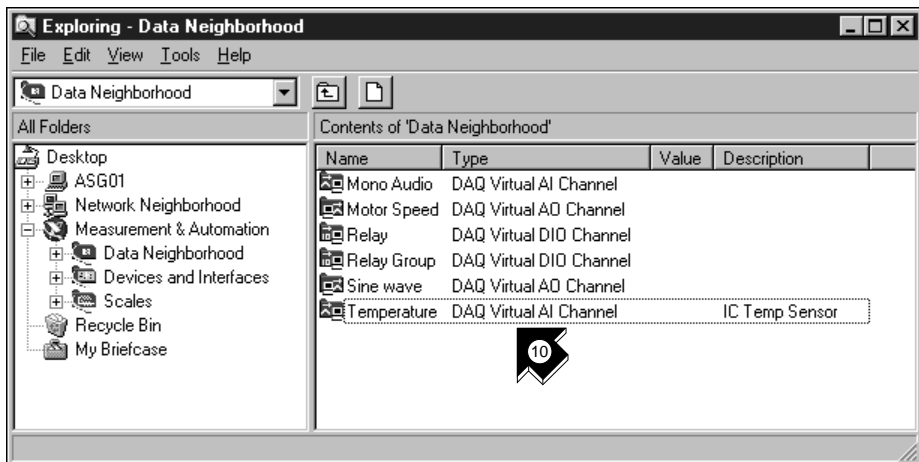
Exploring - Data Neighborhood

File Edit View Tools Help

Data Neighborhood

All Folders

Contents of 'Data Neighborhood'

Desktop
ASG01
Network Neighborhood
Measurement & Automation
Data Neighborhood
Devices and Interfaces
Scales
Recycle Bin
My Briefcase

| Name | Type | Value | Description |
|---|---|---|---|
| Mono Audio | DAQ Virtual AI Channel | | |
| Motor Speed | DAQ Virtual AO Channel | | |
| Relay | DAQ Virtual DIO Channel | | |
| Relay Group | DAQ Virtual DIO Channel | | |
| Sine wave | DAQ Virtual AO Channel | | |
| Temperature | DAQ Virtual AI Channel | | IC Temp Sensor |

10